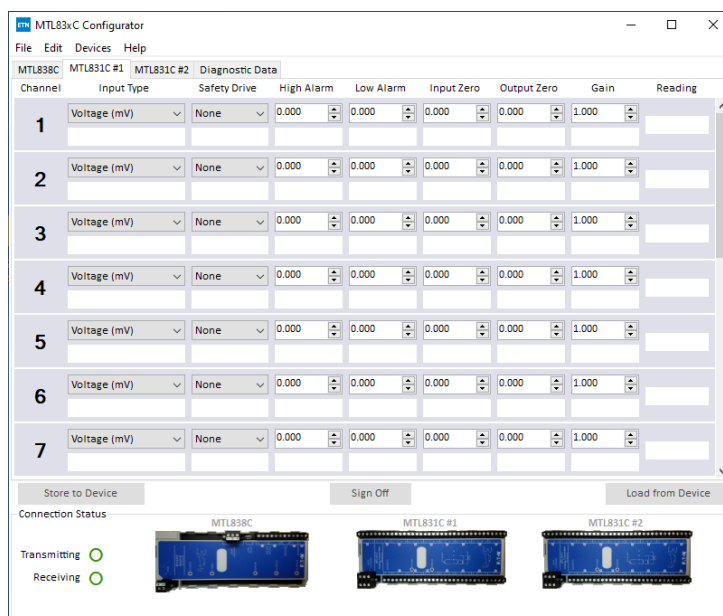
MTL83xC Configurator

File Edit Devices Help

MTL838C MTL831C #1 MTL831C #2 Diagnostic Data

| Channel | Input Type | Safety Drive | High Alarm | Low Alarm | Input Zero | Output Zero | Gain | Reading |
|---|---|---|---|---|---|---|---|---|
| 1 | Voltage (mV) | None | 0.000 | 0.000 | 0.000 | 0.000 | 1.000 | |
| 2 | Voltage (mV) | None | 0.000 | 0.000 | 0.000 | 0.000 | 1.000 | |
| 3 | Voltage (mV) | None | 0.000 | 0.000 | 0.000 | 0.000 | 1.000 | |
| 4 | Voltage (mV) | None | 0.000 | 0.000 | 0.000 | 0.000 | 1.000 | |
| 5 | Voltage (mV) | None | 0.000 | 0.000 | 0.000 | 0.000 | 1.000 | |
| 6 | Voltage (mV) | None | 0.000 | 0.000 | 0.000 | 0.000 | 1.000 | |
| 7 | Voltage (mV) | None | 0.000 | 0.000 | 0.000 | 0.000 | 1.000 | |

Store to Device Sign Off Load from Device

Connection Status

Transmitting

Receiving

MTL838C MTL831C #1 MTL831C #2